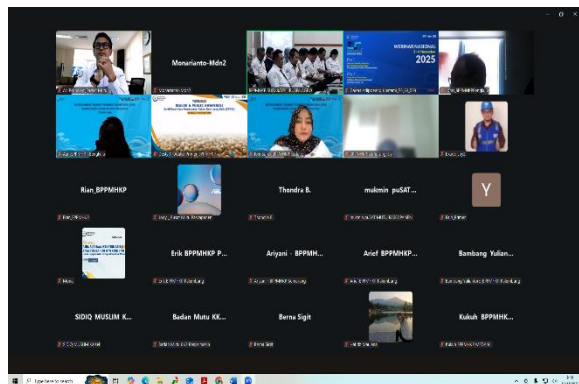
Monarianto-Mdn2

WEBINAR NASIONAL

2025

Rian_BPPMHKP

Thondra B.

mukmin_puSAT...

Y

Erik BPPMHKP P...

Ariyani - BPPMH...

Arief BPPMHKP...

Bambang Yulian...

SIDIQ MUSLIM K...

Badan Mutu KK...

Berna Sigit

Kukuh BPPMHK...

Type here to search